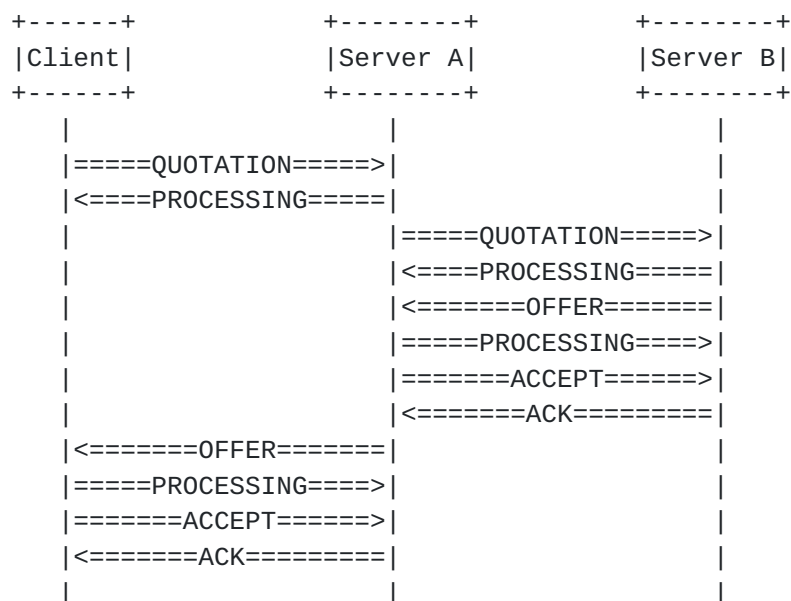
+------+ +--------+ +--------+
|Client| |Server A| |Server B|
+------+ +--------+ +--------+
| | |
|=====QUOTATION=====>| |
|<====PROCESSING=====| |
| |=====QUOTATION=====>|
| |<====PROCESSING=====|
| |<=======OFFER=======|
| |=====PROCESSING====>|
| |=======ACCEPT======>|
| |<=======ACK=========|
|<=======OFFER=======| |
|=====PROCESSING====>| |
|=======ACCEPT======>| |
|<=======ACK=========| |
| | |